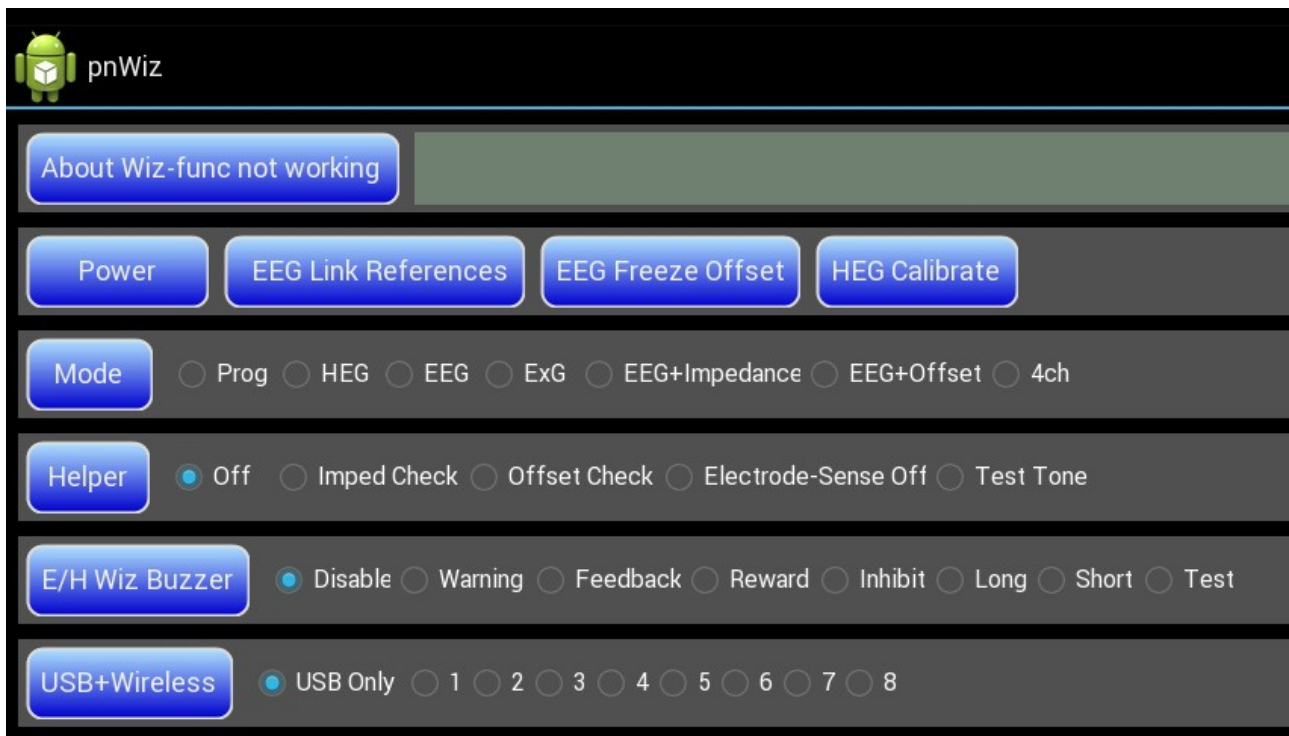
pnWiz

About Wiz-func not working

Power EEG Link References EEG Freeze Offset HEG Calibrate

Mode Prog HEG EEG ExG EEG+Impedance EEG+Offset 4ch

Helper Off Imped Check Offset Check Electrode-Sense Off Test Tone

E/H Wiz Buzzer Disable Warning Feedback Reward Inhibit Long Short Test

USB+Wireless USB Only 1 2 3 4 5 6 7 8